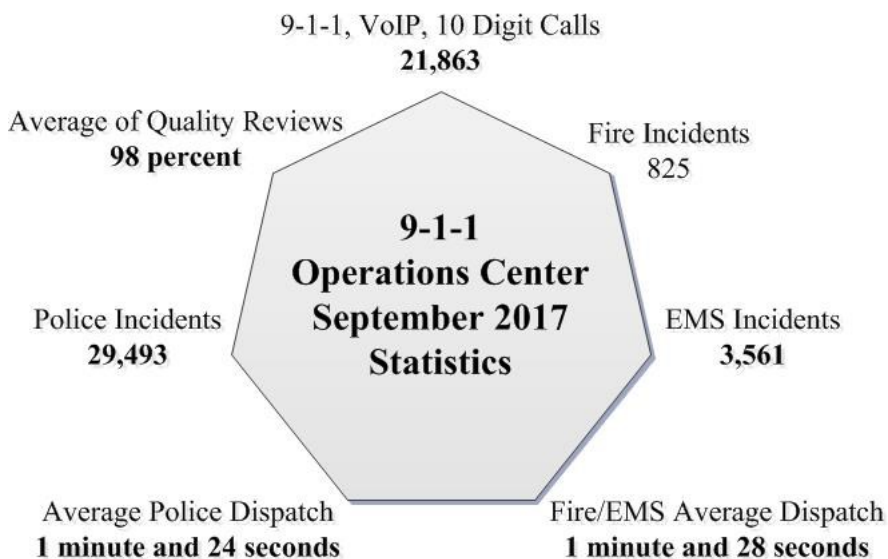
9-1-1, VoIP, 10 Digit Calls
21,863

Average of Quality Reviews
98 percent

Fire Incidents
825

9-1-1
Operations Center
September 2017
Statistics

Police Incidents
29,493

EMS Incidents
3,561

Average Police Dispatch
1 minute and 24 seconds

Fire/EMS Average Dispatch
1 minute and 28 seconds